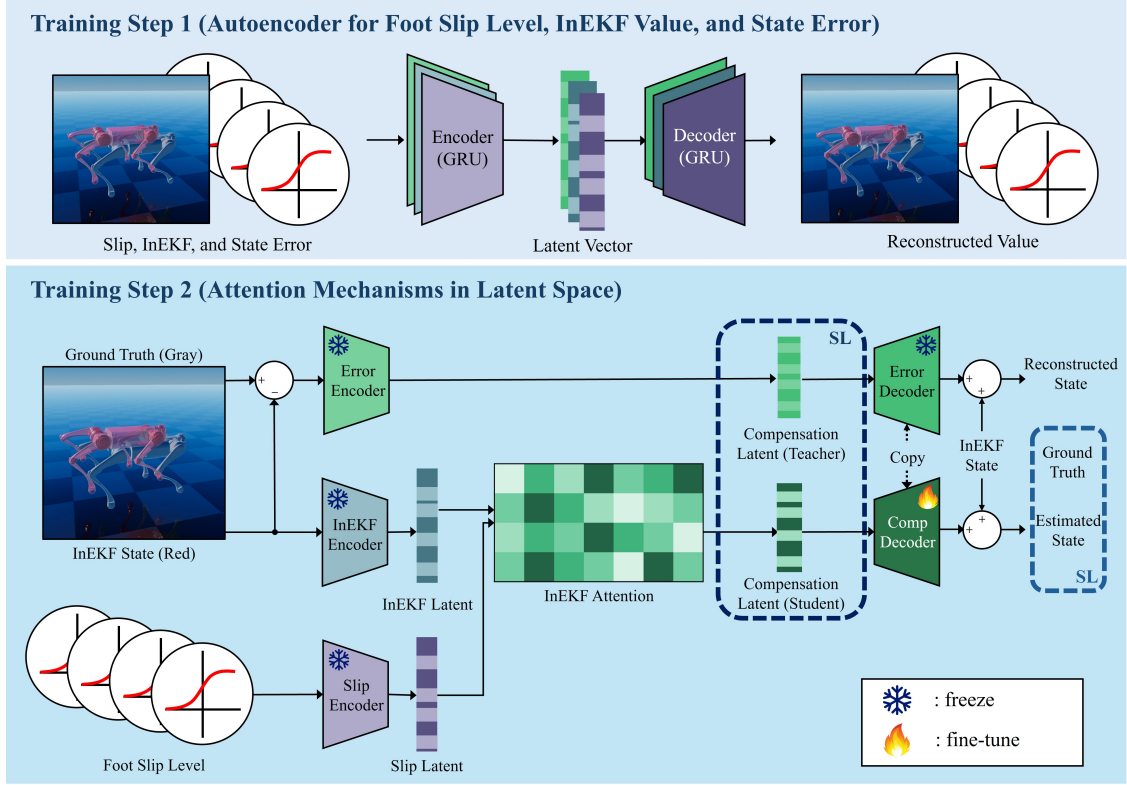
Training Step 1 (Autoencoder for Foot Slip Level, InEKF Value, and State Error)

Encoder (GRU)

Decoder (GRU)

Slip, InEKF, and State Error

Latent Vector

Reconstructed Value

Training Step 2 (Attention Mechanisms in Latent Space)

Ground Truth (Gray)

+ −

Error Encoder

SL

Error Decoder

+ +

Reconstructed State

Compensation Latent (Teacher)

Copy

InEKF State

Ground Truth

InEKF Encoder

Comp Decoder

+ +

Estimated State

SL

InEKF State (Red)

InEKF Latent

InEKF Attention

Compensation Latent (Student)

Slip Encoder

: freeze

: fine-tune

Foot Slip Level

Slip Latent